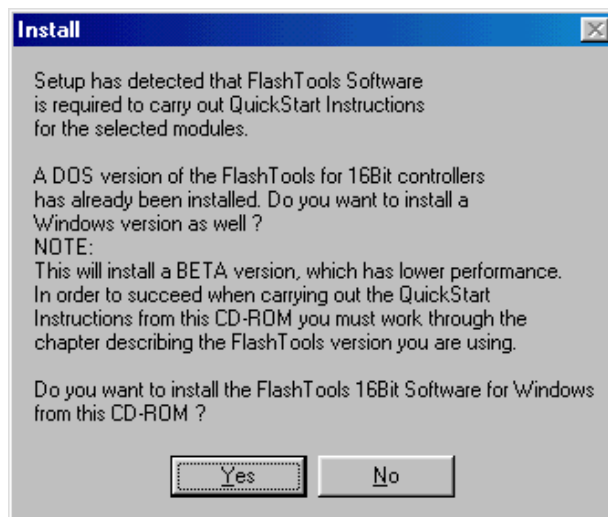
Install

Setup has detected that FlashTools Software is required to carry out QuickStart Instructions for the selected modules.

A DOS version of the FlashTools for 16Bit controllers has already been installed. Do you want to install a Windows version as well ?
NOTE:
This will install a BETA version, which has lower performance. In order to succeed when carrying out the QuickStart Instructions from this CD-ROM you must work through the chapter describing the FlashTools version you are using.

Do you want to install the FlashTools 16Bit Software for Windows from this CD-ROM ?

Yes
No